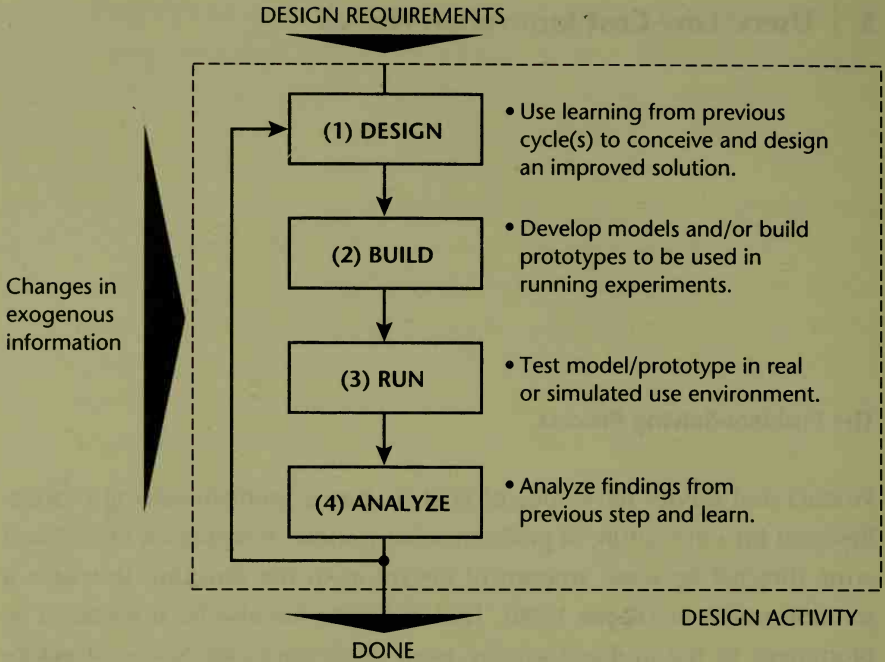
DESIGN REQUIREMENTS

Changes in exogenous information

(1) DESIGN

• Use learning from previous cycle(s) to conceive and design an improved solution.

(2) BUILD

• Develop models and/or build prototypes to be used in running experiments.

(3) RUN

• Test model/prototype in real or simulated use environment.

(4) ANALYZE

• Analyze findings from previous step and learn.

DESIGN ACTIVITY

DONE